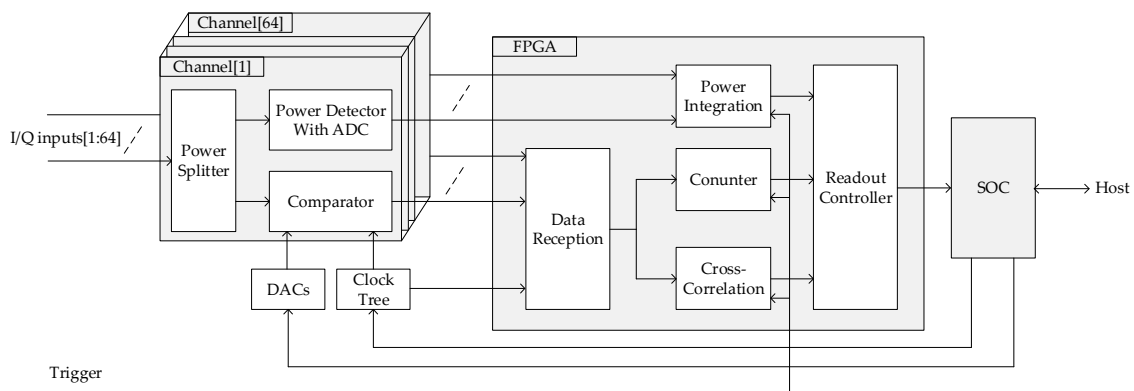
Channel[64]
Channel[1]
I/Q inputs[1:64]
Power Splitter
Power Detector With ADC
Comparator
DACs
Clock Tree
FPGA
Power Integration
Data Reception
Conunter
Cross-Correlation
Readout Controller
SOC
Host
Trigger